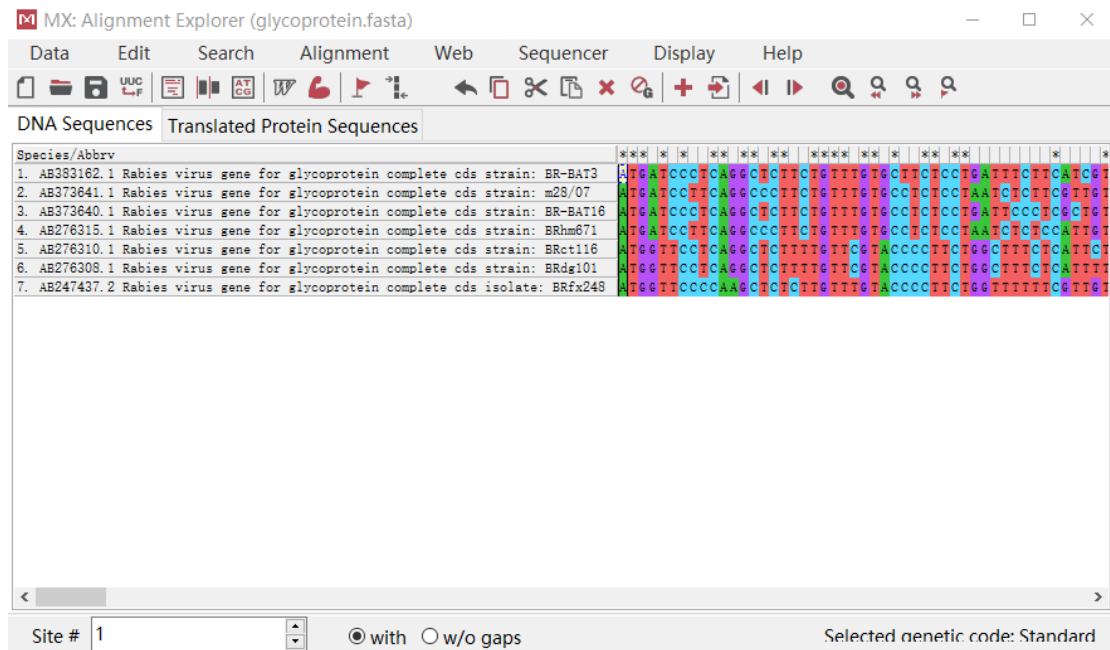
MX: Alignment Explorer (glycoprotein.fasta)

Data Edit Search Alignment Web Sequencer Display Help

DNA Sequences Translated Protein Sequences

| Species/Abbrv | |
|---|---|
| 1. AB383162.1 Rabies virus gene for glycoprotein complete cds strain: BR-BAT3 | ATGATCCCTCAGGCTCTTCTGTTTGTGCTTCTCCTGATTTCTTCATCGT |
| 2. AB373641.1 Rabies virus gene for glycoprotein complete cds strain: m28/07 | ATGATCCTTCAGGCCCTTCTGTTTGTGCCTCTCCTAATCTCTTCGTTGT |
| 3. AB373640.1 Rabies virus gene for glycoprotein complete cds strain: BR-BAT16 | ATGATCCCTCAGGCTCTTCTGTTTGTGCCTCTCCTGATTCCCTCGCTGT |
| 4. AB276315.1 Rabies virus gene for glycoprotein complete cds strain: BRhm671 | ATGATCCTTCAGGCCCTTCTGTTTGTGCCTCTCCTAATCTCTCCATTGT |
| 5. AB276310.1 Rabies virus gene for glycoprotein complete cds strain: BRct116 | ATGGTTCCTCAGGCTCTTTTGTTCGTACCCCTTCTGGCTTTCTCATTCT |
| 6. AB276308.1 Rabies virus gene for glycoprotein complete cds strain: BRdg101 | ATGGTTCCTCAGGCTCTTTTGTTCGTACCCCTTCTGGCTTTCTCATTTT |
| 7. AB247437.2 Rabies virus gene for glycoprotein complete cds isolate: BRfx248 | ATGGTTCCCCAAGCTCTCTTGTTTGTACCCCTTCTGGTTTTTTCGTTGT |

Site # 1 with w/o gaps Selected genetic code: Standard